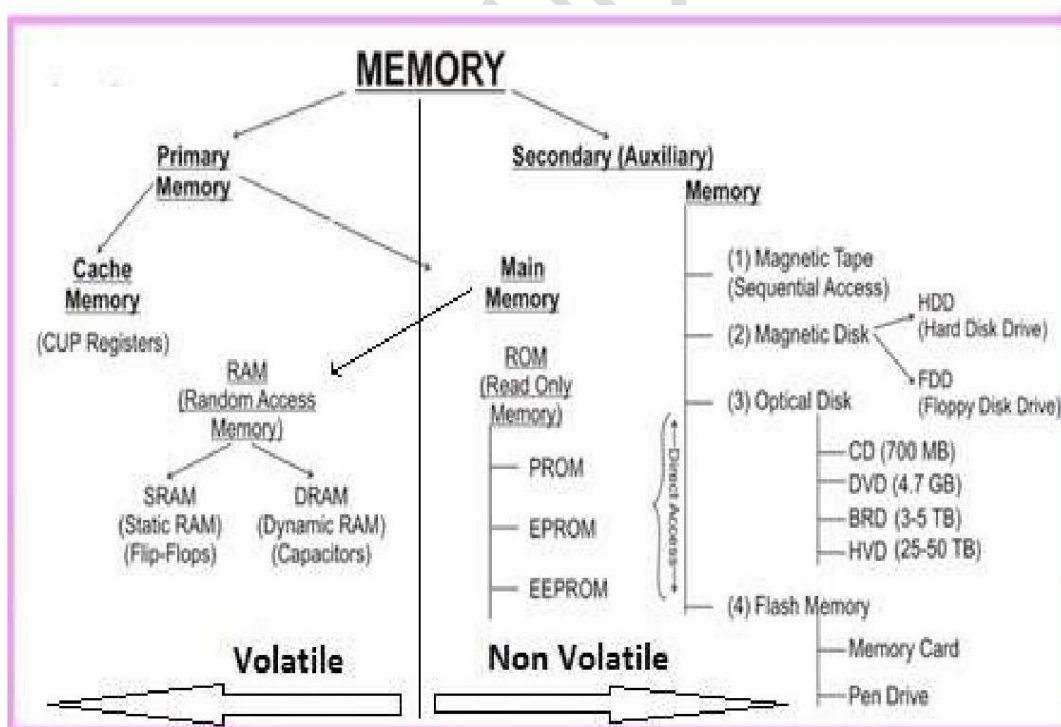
MEMORY

Primary Memory

Cache Memory

(CUP Registers)

Main Memory

RAM (Random Access Memory)

SRAM (Static RAM) (Flip-Flops)

DRAM (Dynamic RAM) (Capacitors)

ROM (Read Only Memory)

PROM

EPROM

EEPROM

Secondary (Auxiliary) Memory

(1) Magnetic Tape (Sequential Access)

(2) Magnetic Disk

HDD (Hard Disk Drive)

FDD (Floppy Disk Drive)

(3) Optical Disk

CD (700 MB)

DVD (4.7 GB)

BRD (3-5 TB)

HVD (25-50 TB)

Direct Access

(4) Flash Memory

Memory Card

Pen Drive

Volatile

Non Volatile